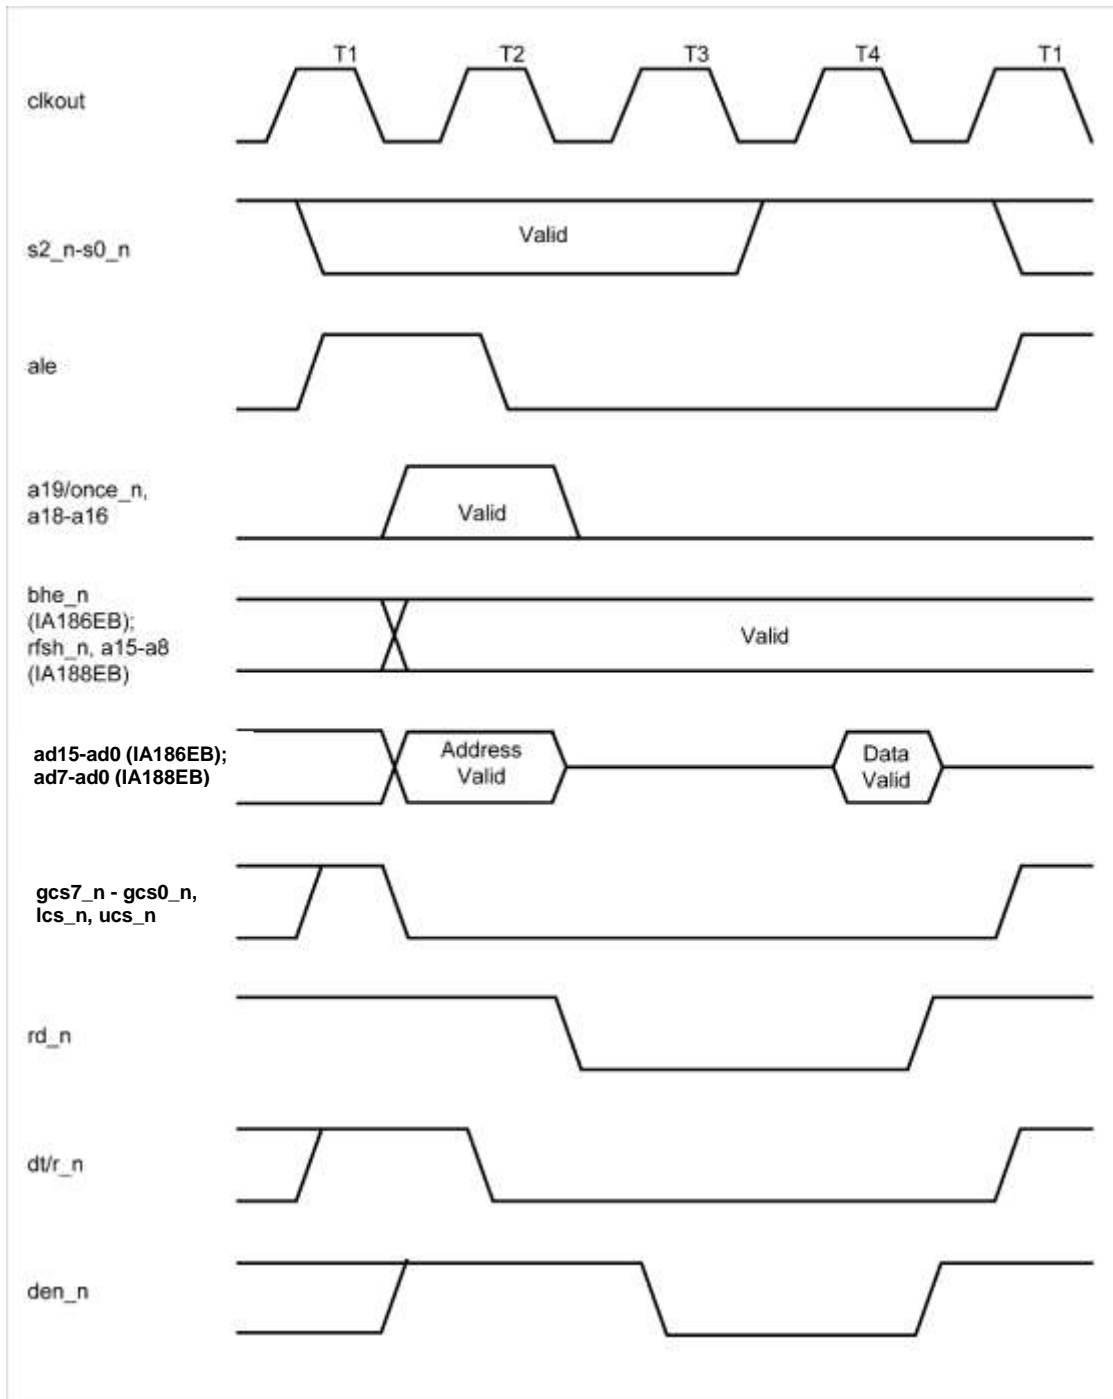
T1 T2 T3 T4 T1

clkout

s2_n-s0_n

Valid

ale

a19/once_n, a18-a16

Valid

bhe_n (IA186EB); rfsh_n, a15-a8 (IA188EB)

Valid

ad15-ad0 (IA186EB); ad7-ad0 (IA188EB)

Address Valid

Data Valid

gcs7_n - gcs0_n, lcs_n, ucs_n

rd_n

dt/r_n

den_n